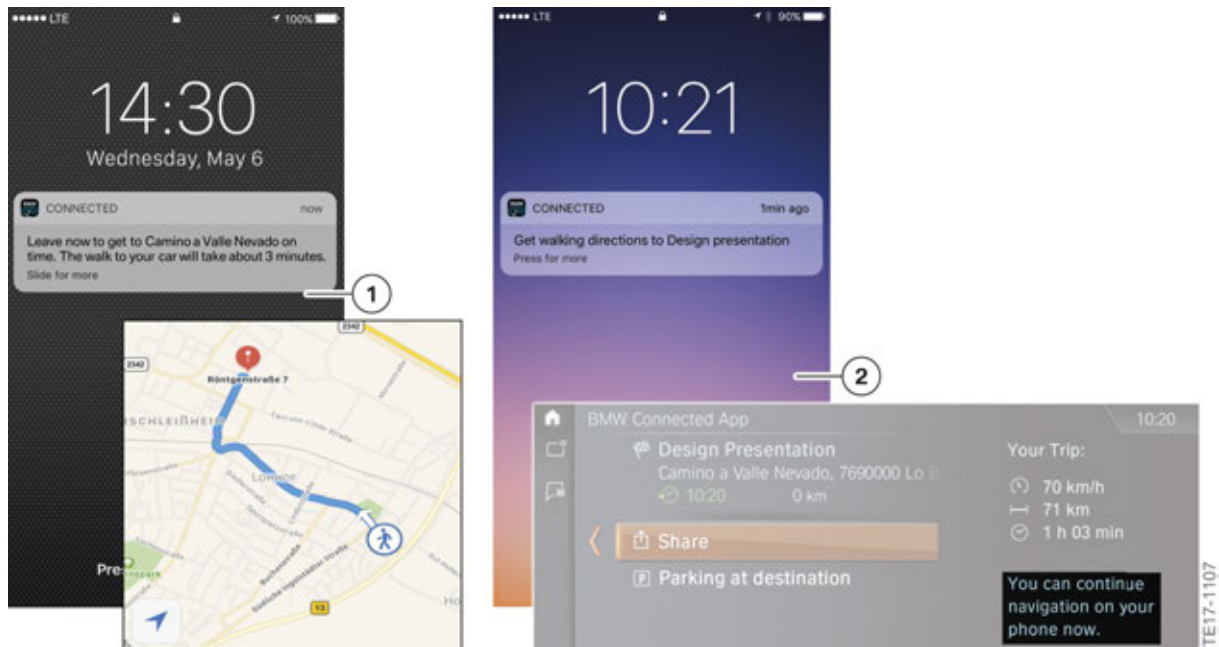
LTE 100%

14:30

Wednesday, May 6

CONNECTED now

Leave now to get to Camino a Valle Nevado on time. The walk to your car will take about 3 minutes.

Slide for more

1

2342

2342

Röntgenstraße 7

SCHLEIßHEIM

LOHHOF

Pre

13

LTE 90%

10:21

CONNECTED 1min ago

Get walking directions to Design presentation

Press for more

2

BMW Connected App 10:20

Design Presentation

Camino a Valle Nevado, 7690000 Lo B

10:20 0 km

Share

Parking at destination

Your Trip:

70 km/h

71 km

1 h 03 min

You can continue navigation on your phone now.

TE17-1107